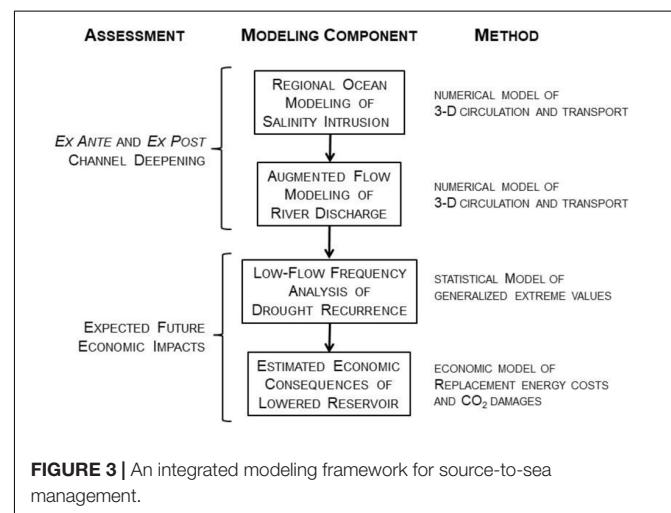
ASSESSMENT

MODELING COMPONENT

METHOD

EX ANTE AND EX POST CHANNEL DEEPENING

REGIONAL OCEAN MODELING OF SALINITY INTRUSION

NUMERICAL MODEL OF 3-D CIRCULATION AND TRANSPORT

AUGMENTED FLOW MODELING OF RIVER DISCHARGE

NUMERICAL MODEL OF 3-D CIRCULATION AND TRANSPORT

EXPECTED FUTURE ECONOMIC IMPACTS

LOW-FLOW FREQUENCY ANALYSIS OF DROUGHT RECURRENCE

STATISTICAL MODEL OF GENERALIZED EXTREME VALUES

ESTIMATED ECONOMIC CONSEQUENCES OF LOWERED RESERVOIR

ECONOMIC MODEL OF REPLACEMENT ENERGY COSTS AND $CO_2$ DAMAGES

FIGURE 3 | An integrated modeling framework for source-to-sea management.